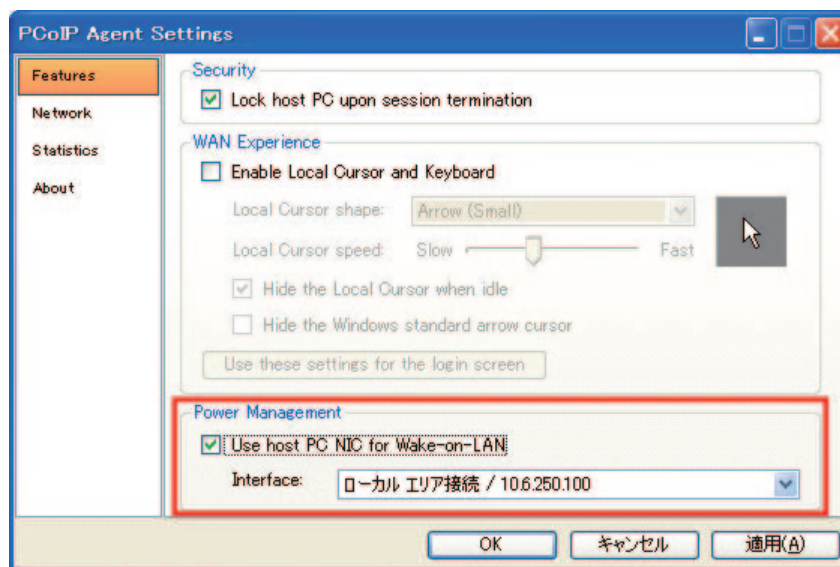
PCoIP Agent Settings

Features
Network
Statistics
About

Security
Lock host PC upon session termination

WAN Experience
Enable Local Cursor and Keyboard
Local Cursor shape: Arrow (Small)
Local Cursor speed: Slow Fast
Hide the Local Cursor when idle
Hide the Windows standard arrow cursor
Use these settings for the login screen

Power Management
Use host PC NIC for Wake-on-LAN
Interface: ローカル エリア接続 / 10.6.250.100

OK
キャンセル
適用(A)